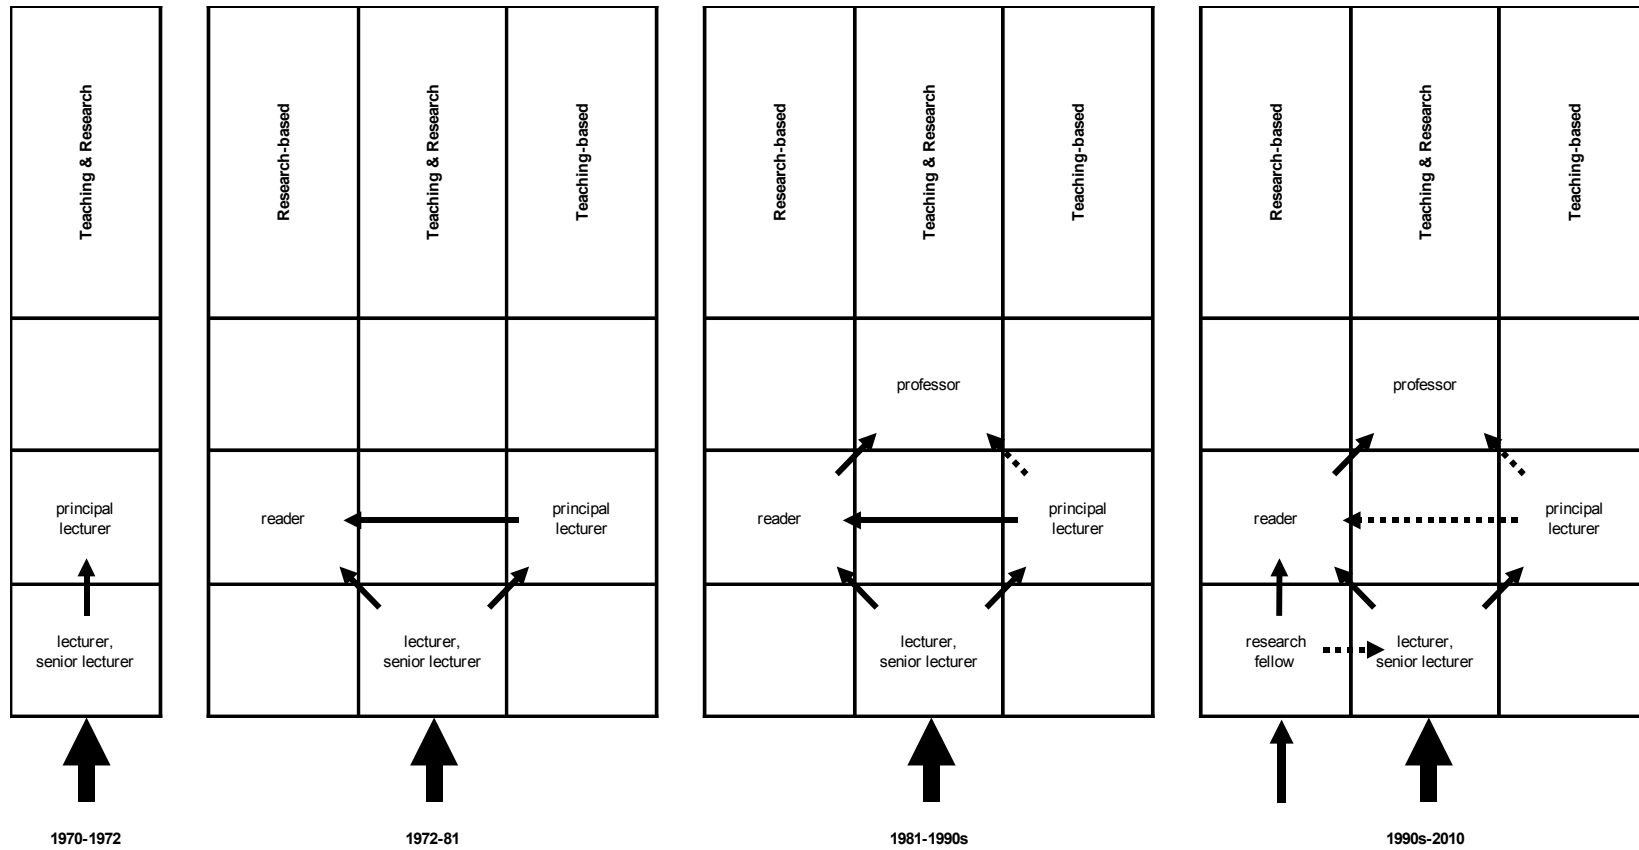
Teaching & Research

principal lecturer

lecturer, senior lecturer

1970-1972

| Research-based | Teaching & Research | Teaching-based |
|---|---|---|
| | | |
| reader | | principal lecturer |
| | lecturer, senior lecturer | |

1972-81

| Research-based | Teaching & Research | Teaching-based |
|---|---|---|
| | professor | |
| reader | | principal lecturer |
| | lecturer, senior lecturer | |

1981-1990s

| Research-based | Teaching & Research | Teaching-based |
|---|---|---|
| | professor | |
| reader | | principal lecturer |
| research fellow | lecturer, senior lecturer | |

1990s-2010